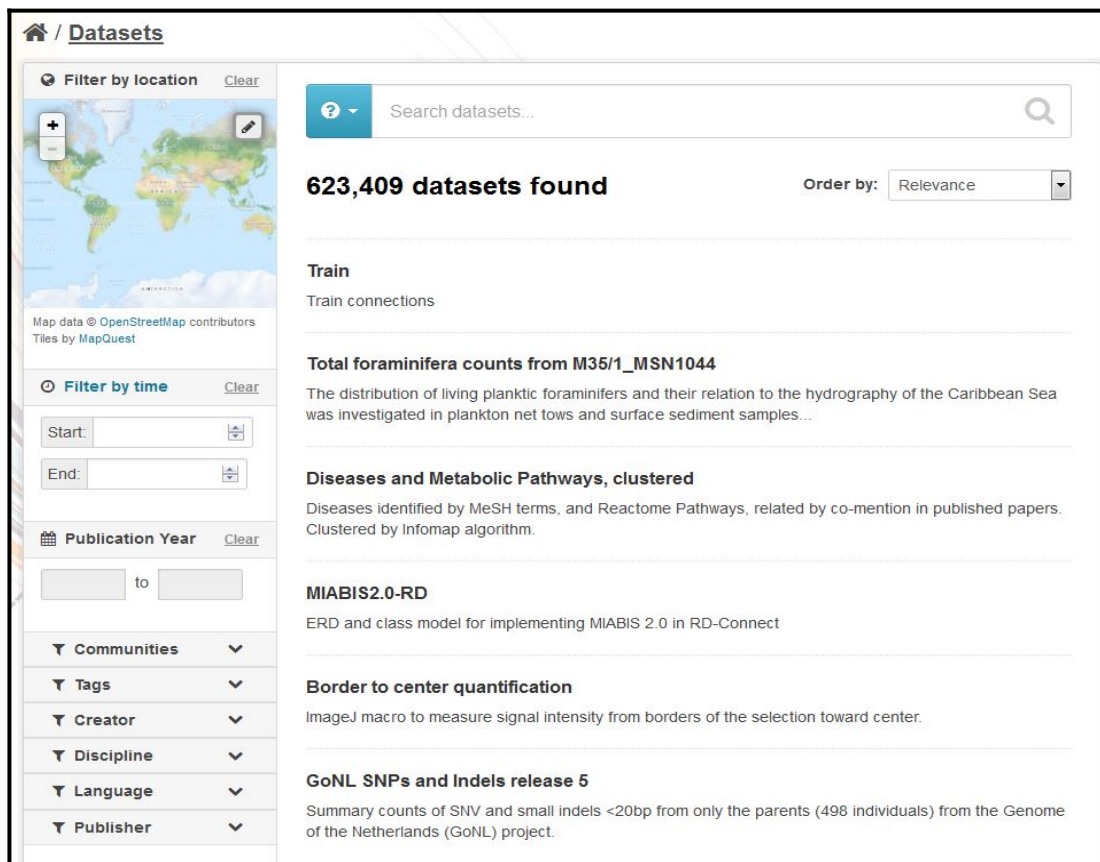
/ Datasets

Filter by location Clear

Map data © OpenStreetMap contributors
Tiles by MapQuest

Filter by time Clear

Start:

End:

Publication Year Clear

to

Communities

Tags

Creator

Discipline

Language

Publisher

Search datasets...

623,409 datasets found

Order by: Relevance

Train
Train connections

Total foraminifera counts from M35/1_MSN1044
The distribution of living planktic foraminifers and their relation to the hydrography of the Caribbean Sea was investigated in plankton net tows and surface sediment samples...

Diseases and Metabolic Pathways, clustered
Diseases identified by MeSH terms, and Reactome Pathways, related by co-mention in published papers. Clustered by Infomap algorithm.

MIABIS2.0-RD
ERD and class model for implementing MIABIS 2.0 in RD-Connect

Border to center quantification
ImageJ macro to measure signal intensity from borders of the selection toward center.

GoNL SNPs and Indels release 5
Summary counts of SNV and small indels <20bp from only the parents (498 individuals) from the Genome of the Netherlands (GoNL) project.